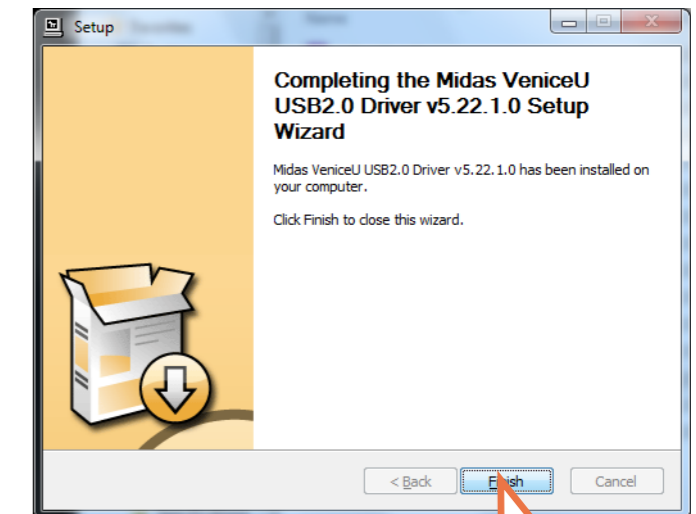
Setup

Completing the Midas VeniceU USB2.0 Driver v5.22.1.0 Setup Wizard

Midas VeniceU USB2.0 Driver v5.22.1.0 has been installed on your computer.

Click Finish to close this wizard.

< Back

Finish

Cancel